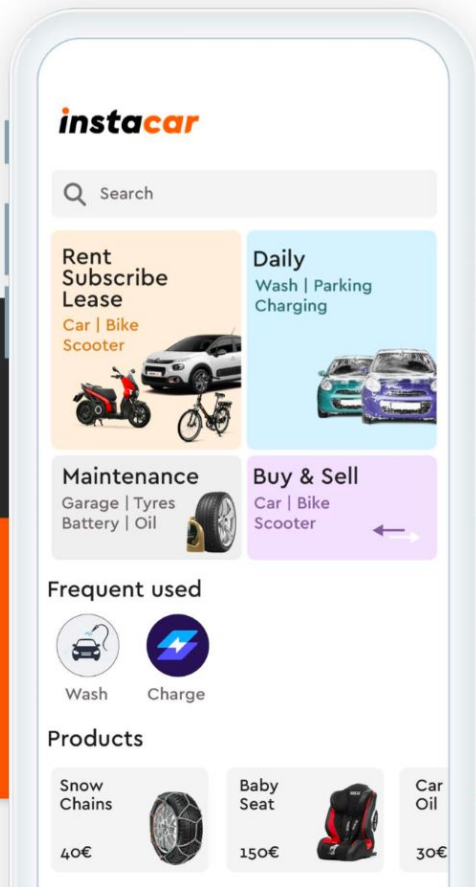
instacar

Search

Rent
Subscribe
Lease
Car | Bike
Scooter

Daily
Wash | Parking
Charging

Maintenance
Garage | Tyres
Battery | Oil

Buy & Sell
Car | Bike
Scooter

Frequent used

Wash

Charge

Products

Snow
Chains
40€

Baby
Seat
150€

Car
Oil
30€